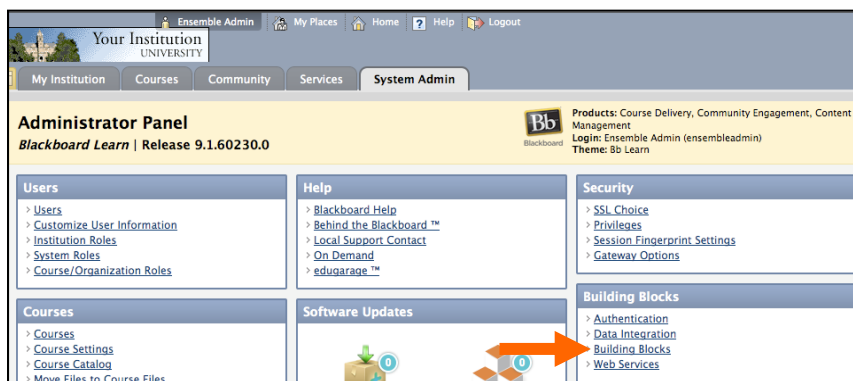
Ensemble Admin | My Places | Home | Help | Logout

Your Institution
UNIVERSITY

My Institution | Courses | Community | Services | System Admin

Administrator Panel
Blackboard Learn | Release 9.1.60230.0

Bb
Blackboard

Products: Course Delivery, Community Engagement, Content Management
Login: Ensemble Admin (ensembleadmin)
Theme: Bb Learn

Users
> Users
> Customize User Information
> Institution Roles
> System Roles
> Course/Organization Roles

Help
> Blackboard Help
> Behind the Blackboard ™
> Local Support Contact
> On Demand
> edugarage ™

Security
> SSL Choice
> Privileges
> Session Fingerprint Settings
> Gateway Options

Courses
> Courses
> Course Settings
> Course Catalog
> Move Files to Course Files

Software Updates
0
0

Building Blocks
> Authentication
> Data Integration
> Building Blocks
> Web Services